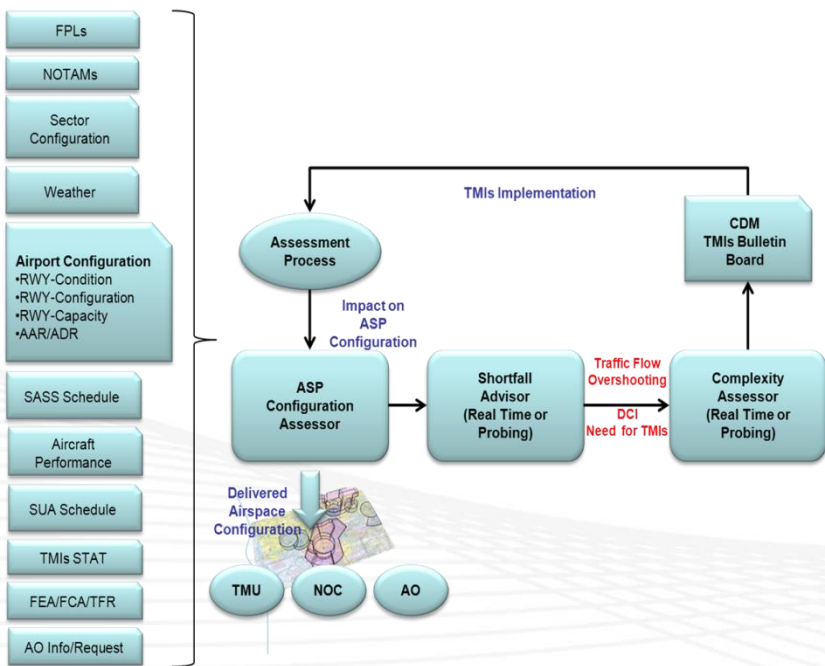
FPLs

NOTAMs

Sector Configuration

Weather

Airport Configuration
•RWY-Condition
•RWY-Configuration
•RWY-Capacity
•AAR/ADR

SASS Schedule

Aircraft Performance

SUA Schedule

TMIs STAT

FEA/FCA/TFR

AO Info/Request

TMIs Implementation

Assessment Process

CDM TMIs Bulletin Board

Impact on ASP Configuration

ASP Configuration Assessor

Shortfall Advisor (Real Time or Probing)

Traffic Flow Overshooting

DCI Need for TMIs

Complexity Assessor (Real Time or Probing)

Delivered Airspace Configuration

TMU

NOC

AO